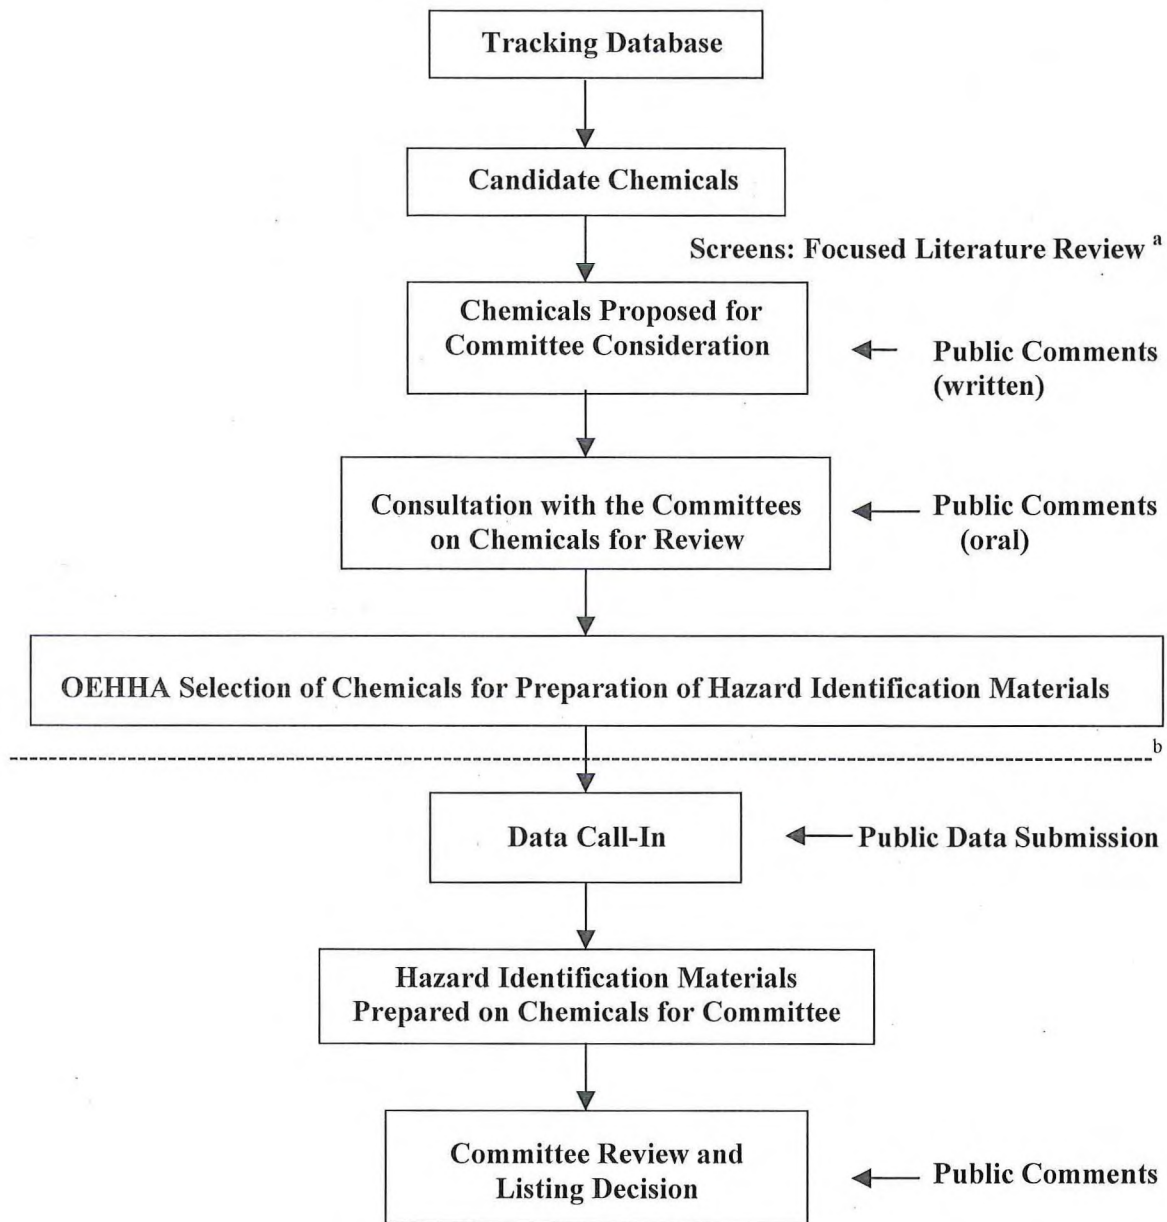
Tracking Database

Candidate Chemicals

Screens: Focused Literature Review $^{a}$

Chemicals Proposed for Committee Consideration

Public Comments (written)

Consultation with the Committees on Chemicals for Review

Public Comments (oral)

OEHHA Selection of Chemicals for Preparation of Hazard Identification Materials

b

Data Call-In

Public Data Submission

Hazard Identification Materials Prepared on Chemicals for Committee

Committee Review and Listing Decision

Public Comments